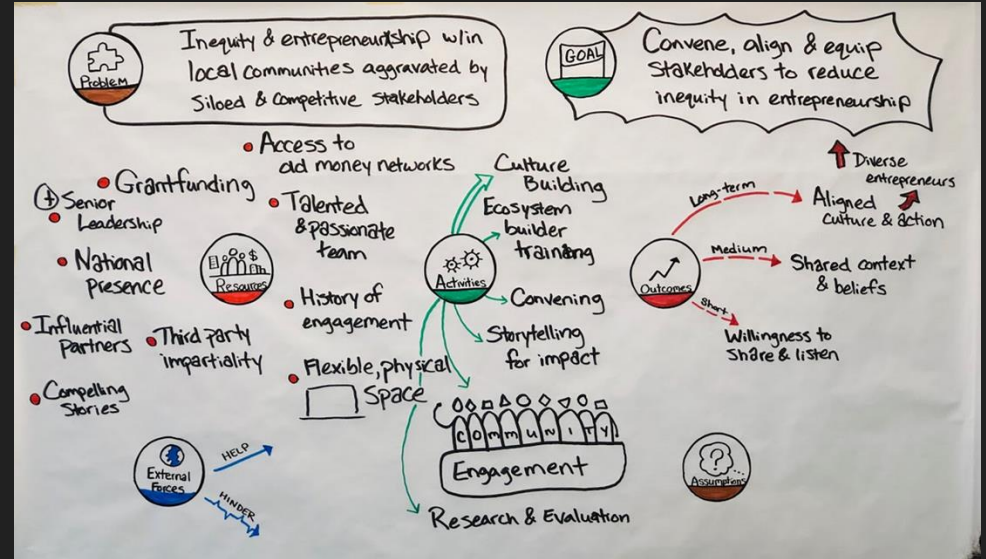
Problem

Inequity & entrepreneurship w/in local communities aggravated by Siloed & Competitive stakeholders

GOAL

Convene, align & equip stakeholders to reduce inequity in entrepreneurship

Resources

• Grantfunding
(+) Senior Leadership
• National Presence
• Influential Partners
• Compelling Stories
• Third party impartiality
• Access to old money networks
• Talented & passionate team
• History of engagement
• Flexible, physical space

Activities

Culture Building
Ecosystem builder training
Convening
Storytelling for impact
Engagement
Research & Evaluation

COMMUNITY

Outcomes

Long-term
Aligned culture & action
Diverse entrepreneurs

Medium
Shared context & beliefs

Short
Willingness to share & listen

External Forces
HELP
HINDER

Assumptions